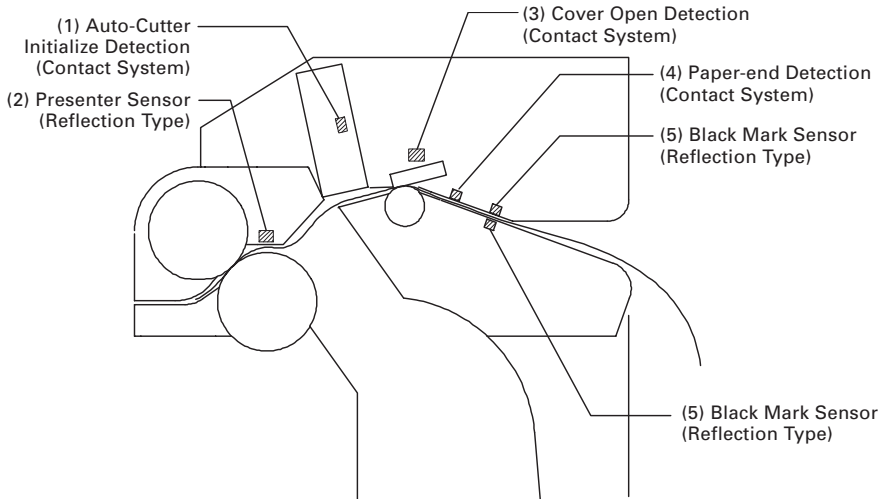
(1) Auto-Cutter Initialize Detection (Contact System)

(2) Presenter Sensor (Reflection Type)

(3) Cover Open Detection (Contact System)

(4) Paper-end Detection (Contact System)

(5) Black Mark Sensor (Reflection Type)

(5) Black Mark Sensor (Reflection Type)